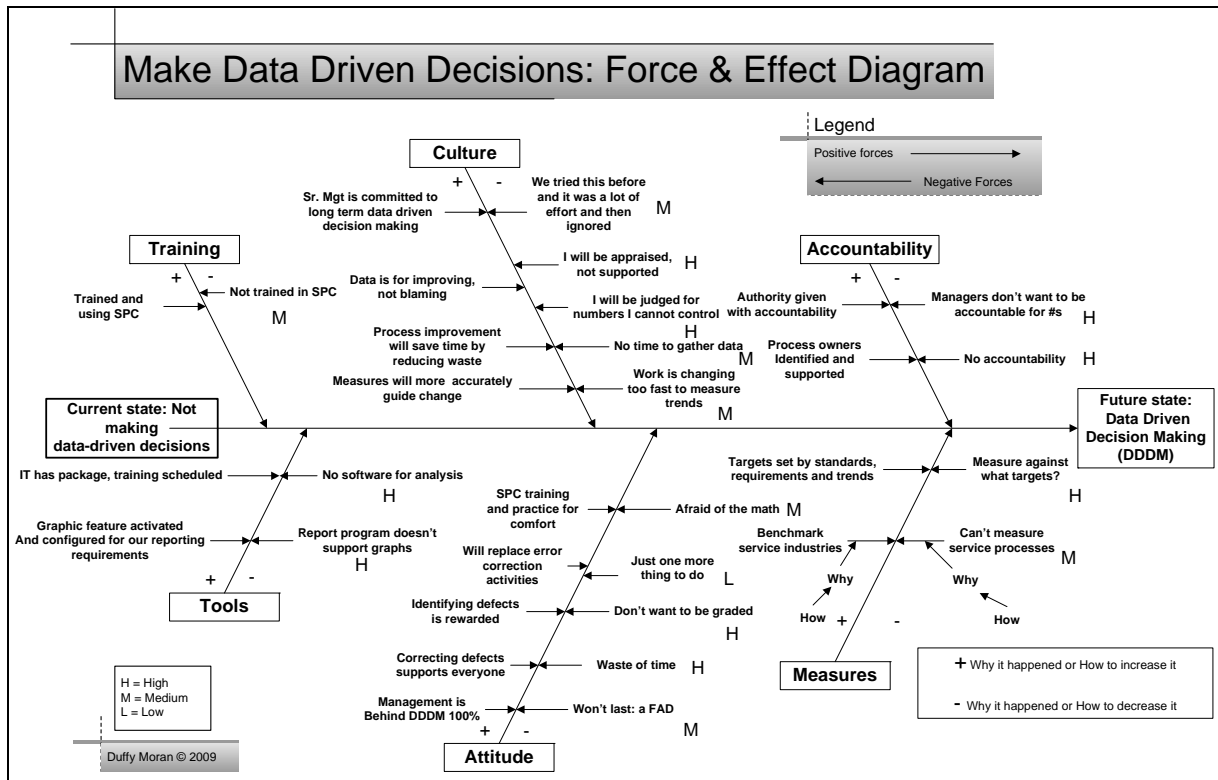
Make Data Driven Decisions: Force & Effect Diagram

Legend
Positive forces
Negative Forces

Culture
+ -
Sr. Mgt is committed to long term data driven decision making
We tried this before and it was a lot of effort and then ignored M
I will be appraised, not supported H
Data is for improving, not blaming
I will be judged for numbers I cannot control H
Process improvement will save time by reducing waste
No time to gather data M
Measures will more accurately guide change
Work is changing too fast to measure trends M

Training
+ -
Trained and using SPC
Not trained in SPC
M

Accountability
+ -
Authority given with accountability
Managers don't want to be accountable for #s H
Process owners Identified and supported
No accountability H

Current state: Not making data-driven decisions

Future state: Data Driven Decision Making (DDDM)

IT has package, training scheduled
No software for analysis
H
Graphic feature activated And configured for our reporting requirements
Report program doesn't support graphs
H
+ -
Tools

SPC training and practice for comfort
Afraid of the math M
Will replace error correction activities
Just one more thing to do L
Identifying defects is rewarded
Don't want to be graded
H
Correcting defects supports everyone
Waste of time H
Management is Behind DDDM 100%
Won't last: a FAD
+ -
M
Attitude

Targets set by standards, requirements and trends
Measure against what targets?
H
Benchmark service industries
Can't measure service processes M
Why
Why
How +
-
How
Measures

+ Why it happened or How to increase it
- Why it happened or How to decrease it

H = High
M = Medium
L = Low

Duffy Moran © 2009